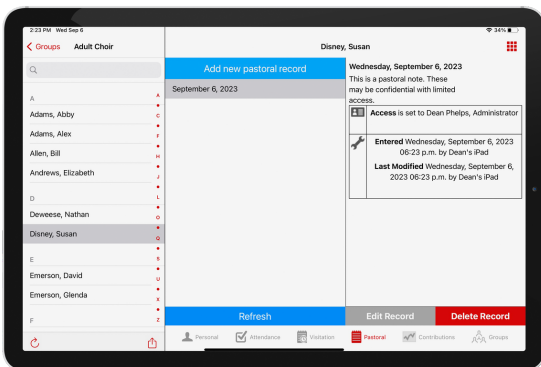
2:23 PM Wed Sep 6
34%

Groups Adult Choir

Disney, Susan

A
Adams, Abby
Adams, Alex
Allen, Bill
Andrews, Elizabeth
D
Deweese, Nathan
Disney, Susan
E
Emerson, David
Emerson, Glenda
F

A
C
F
H
J
L
O
Q
S
U
X
Z

Add new pastoral record

September 6, 2023

Wednesday, September 6, 2023
This is a pastoral note. These may be confidential with limited access.

Access is set to Dean Phelps, Administrator

Entered Wednesday, September 6, 2023 06:23 p.m. by Dean's iPad
Last Modified Wednesday, September 6, 2023 06:23 p.m. by Dean's iPad

Refresh

Edit Record
Delete Record

Personal Attendance Visitation Pastoral Contributions Groups